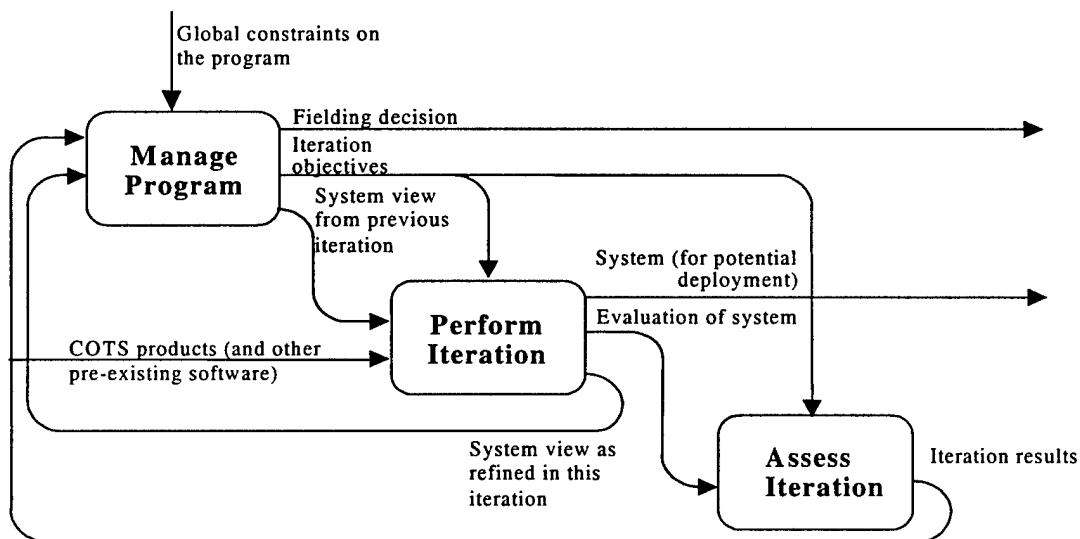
Global constraints on the program

Manage Program

Fielding decision

Iteration objectives

System view from previous iteration

System (for potential deployment)

Perform Iteration

Evaluation of system

COTS products (and other pre-existing software)

System view as refined in this iteration

Assess Iteration

Iteration results